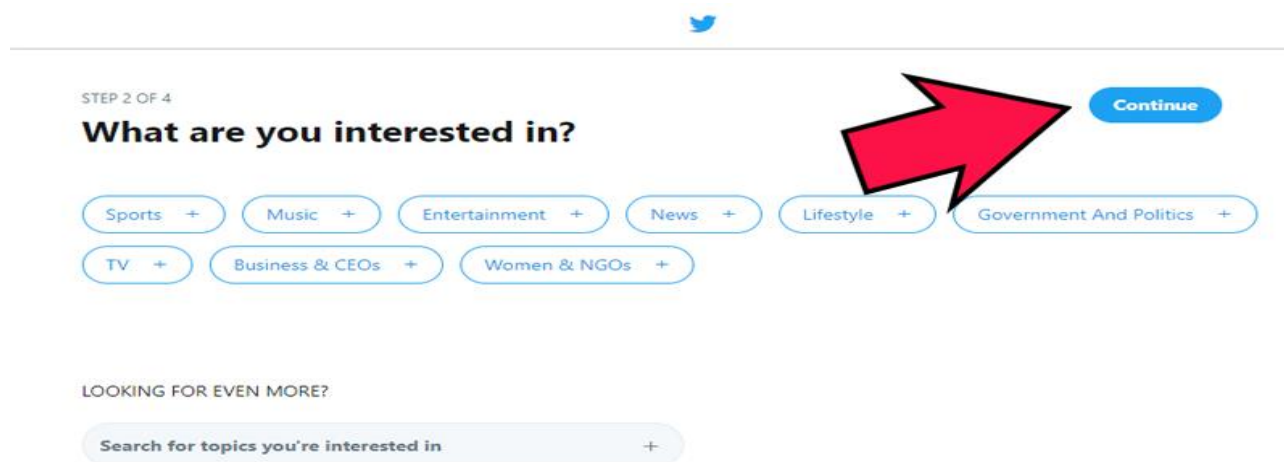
STEP 2 OF 4

What are you interested in?

Continue

Sports + Music + Entertainment + News + Lifestyle + Government And Politics +

TV + Business & CEOs + Women & NGOs +

LOOKING FOR EVEN MORE?

Search for topics you're interested in +